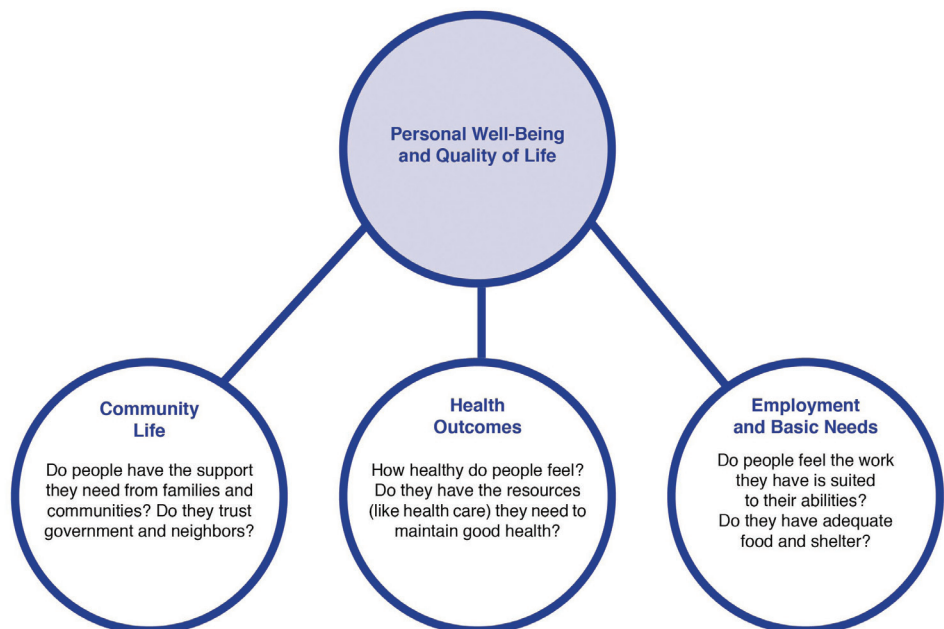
Personal Well-Being and Quality of Life

Community Life

Do people have the support they need from families and communities? Do they trust government and neighbors?

Health Outcomes

How healthy do people feel? Do they have the resources (like health care) they need to maintain good health?

Employment and Basic Needs

Do people feel the work they have is suited to their abilities? Do they have adequate food and shelter?